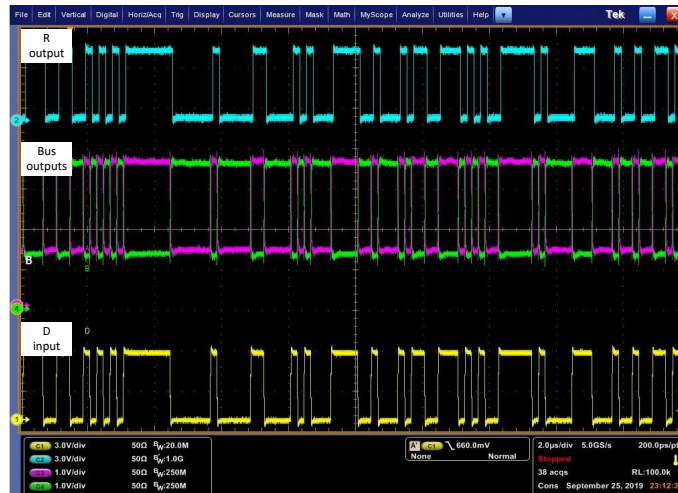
File Edit Vertical Digital Horiz/Acq Trig Display Cursors Measure Mask Math MyScope Analyze Utilities Help

Tek

R output

2

Bus outputs

B

B

4

3

D input

D

1

C1 3.0V/div 50Ω $B_W$:20.0M
C2 3.0V/div 50Ω $B_W$:1.0G
C3 1.0V/div 50Ω $B_W$:250M
C4 1.0V/div 50Ω $B_W$:250M

A C1 ╲ 660.0mV
None Normal

2.0μs/div 5.0GS/s 200.0ps/pt
Stopped
38 acqs RL:100.0k
Cons September 25, 2019 23:12:3